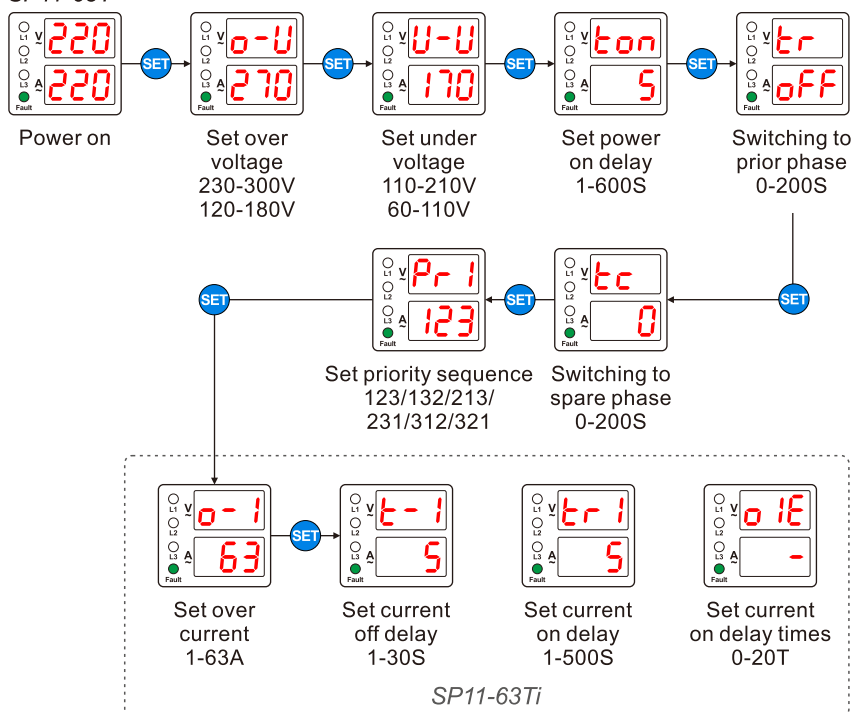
SP11-63T

L1 V~ 220
L2
L3 A~ 220
Fault

Power on

SET

L1 V~ o-U
L2
L3 A~ 270
Fault

Set over voltage 230-300V 120-180V

SET

L1 V~ U-U
L2
L3 A~ 170
Fault

Set under voltage 110-210V 60-110V

SET

L1 V~ ton
L2
L3 A~ 5
Fault

Set power on delay 1-600S

SET

L1 V~ tr
L2
L3 A~ oFF
Fault

Switching to prior phase 0-200S

SET

L1 V~ tc
L2
L3 A~ 0
Fault

Switching to spare phase 0-200S

SET

L1 V~ Pr1
L2
L3 A~ 123
Fault

Set priority sequence 123/132/213/ 231/312/321

SET

L1 V~ o-1
L2
L3 A~ 63
Fault

Set over current 1-63A

SET

L1 V~ t-1
L2
L3 A~ 5
Fault

Set current off delay 1-30S

L1 V~ tr1
L2
L3 A~ 5
Fault

Set current on delay 1-500S

L1 V~ o1E
L2
L3 A~ -
Fault

Set current on delay times 0-20T

SP11-63Ti